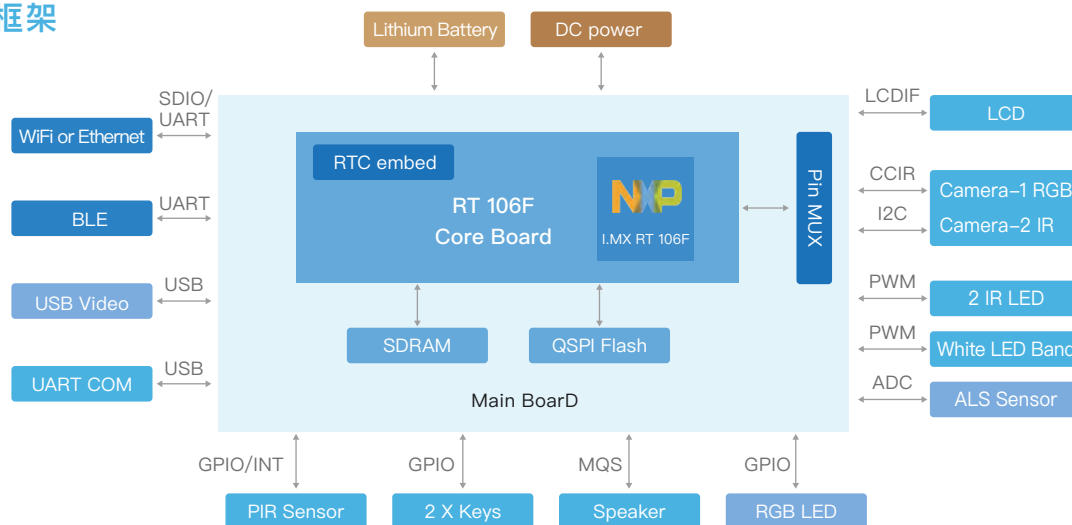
框架

Lithium Battery

DC power

SDIO/ UART

WiFi or Ethernet

UART

BLE

USB

USB Video

USB

UART COM

RTC embed

RT 106F Core Board

NXP

I.MX RT 106F

Pin MUX

SDRAM

QSPI Flash

Main BoarD

LCDIF

LCD

CCIR

Camera-1 RGB

I2C

Camera-2 IR

PWM

2 IR LED

PWM

White LED Banc

ADC

ALS Sensor

GPIO/INT

PIR Sensor

GPIO

2 X Keys

MQS

Speaker

GPIO

RGB LED